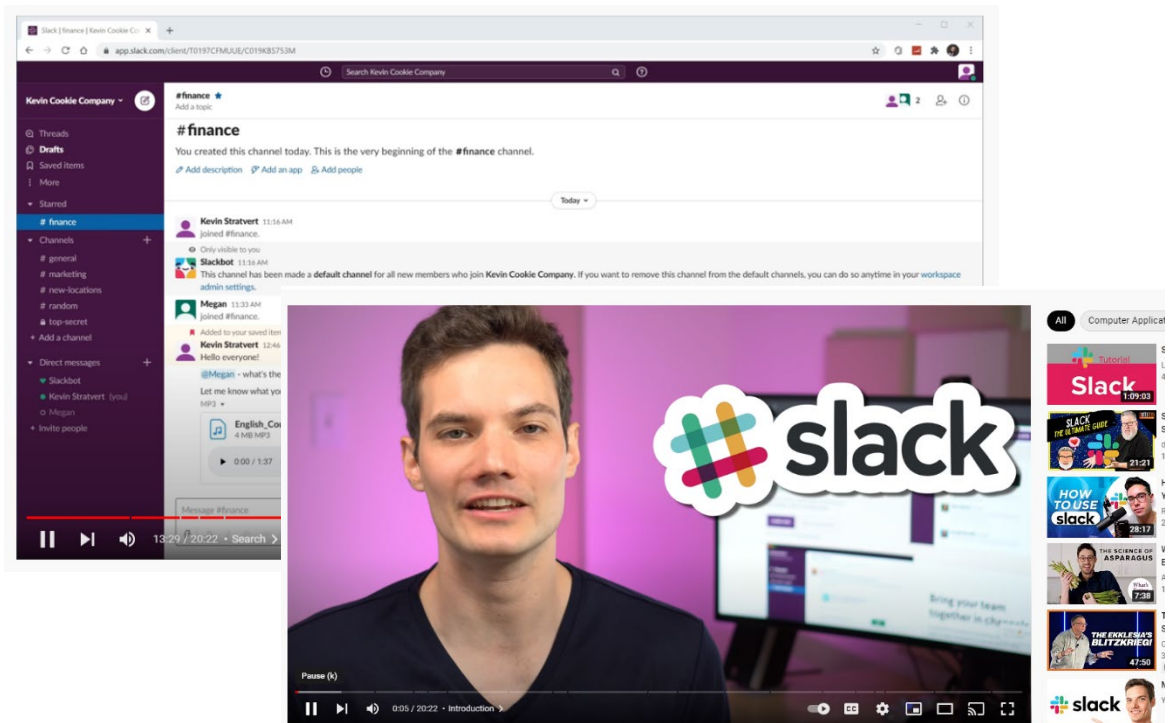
Slack | finance | Kevin Cookie Co
app.slack.com/client/T0197CFMUUE/C019KBS753M
Search Kevin Cookie Company

Kevin Cookie Company
Threads
Drafts
Saved items
More
Starred
# finance
Channels
# general
# marketing
# new-locations
# random
top-secret
+ Add a channel
Direct messages
Slackbot
Kevin Stratvert (you)
Megan
+ Invite people

#finance
Add a topic
2

#finance
You created this channel today. This is the very beginning of the #finance channel.
Add description Add an app Add people

Today

Kevin Stratvert 11:16 AM
joined #finance.

Only visible to you
Slackbot 11:16 AM
This channel has been made a default channel for all new members who join Kevin Cookie Company. If you want to remove this channel from the default channels, you can do so anytime in your workspace admin settings.

Megan 11:33 AM
joined #finance.

Added to your saved items
Kevin Stratvert 12:46
Hello everyone!

@Megan - what's the

Let me know what yo
MP3

English_Co
4 MB MP3
0:00 / 1:37

Message #finance

13:29 / 20:22 • Search

slack

Bring your team together in channels

Pause (k)

0:05 / 20:22 • Introduction

All
Computer Applicat

Tutorial
Slack
1:09:03

SLACK THE ULTIMATE GUIDE
21:21

HOW TO USE slack
28:17

THE SCIENCE OF ASPARAGUS
What's
7:38

THE EKKLESIA'S BLITZKRIEG!
47:50

slack